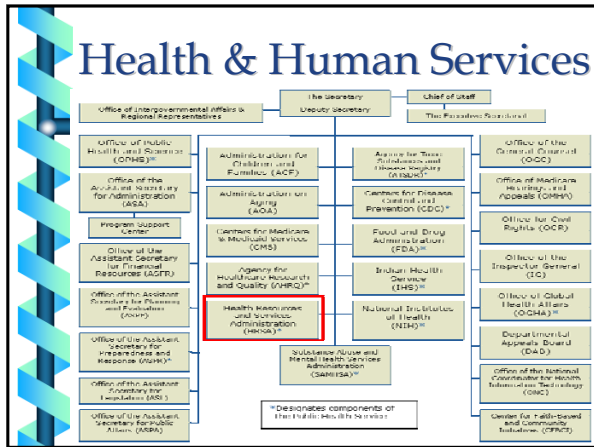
Health & Human Services

The Secretary
Deputy Secretary

Chief of Staff

The Executive Secretariat

Office of Intergovernmental Affairs & Regional Representatives

Office of Public Health and Science (OPHS)

Office of the Assistant Secretary for Administration (ASA)

Program Support Center

Office of the Assistant Secretary for Financial Resources (ASFR)

Office of the Assistant Secretary for Planning and Evaluation (ASPE)

Office of the Assistant Secretary for Preparedness and Response (ASPR)*

Office of the Assistant Secretary for Legislation (ASL)

Office of the Assistant Secretary for Public Affairs (ASPA)

Administration for Children and Families (ACF)

Administration on Aging (AOA)

Centers for Medicare & Medicaid Services (CMS)

Agency for Healthcare Research and Quality (AHRQ)*

Health Resources and Services Administration (HRSA)*

Substance Abuse and Mental Health Services Administration (SAMHSA)*

*Designates components of the Public Health Service

Agency for Toxic Substances and Disease Registry (ATSDR)*

Centers for Disease Control and Prevention (CDC)*

Food and Drug Administration (FDA)*

Indian Health Service (IHS)*

National Institutes of Health (NIH)*

Office of the General Counsel (OGC)

Office of Medicare Hearings and Appeals (OMHA)

Office for Civil Rights (OCR)

Office of the Inspector General (IG)

Office of Global Health Affairs (OGHA)*

Departmental Appeals Board (DAB)

Office of the National Coordinator for Health Information Technology (ONC)

Center for Faith-Based and Community Initiatives (CFBCI)